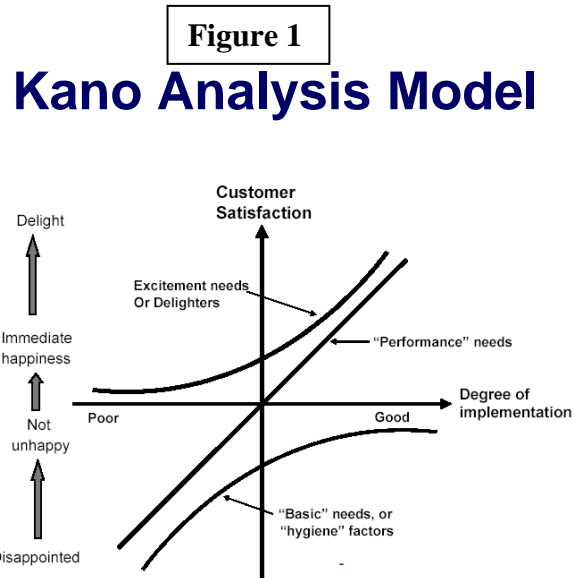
Figure 1

Kano Analysis Model

Customer Satisfaction

Delight

Immediate happiness

Not unhappy

Disappointed

Excitement needs Or Delighters

"Performance" needs

Degree of implementation

Poor

Good

"Basic" needs, or "hygiene" factors